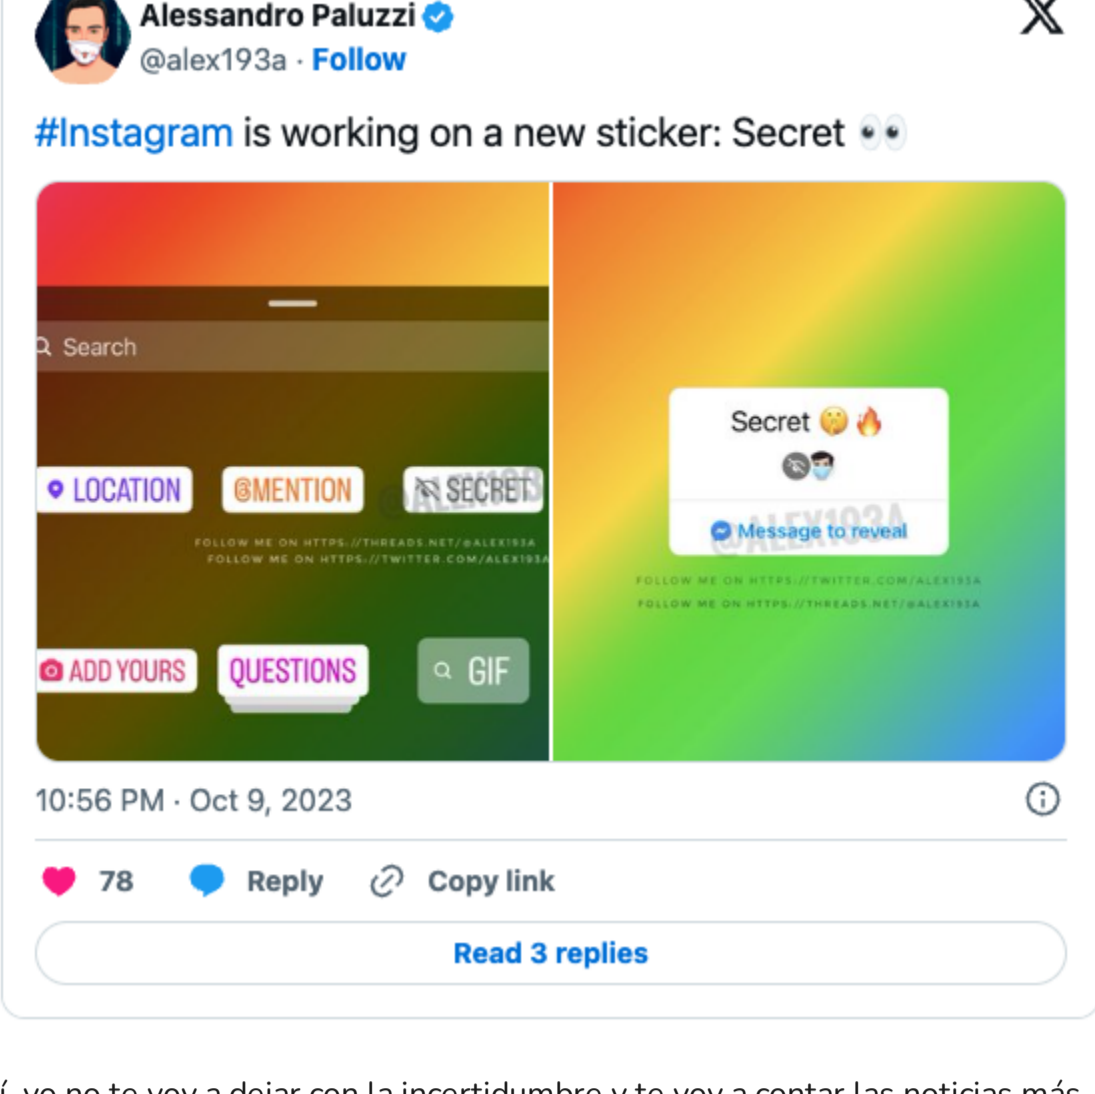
Alessandro Paluzzi
@alex193a · Follow

#Instagram is working on a new sticker: Secret 👀

Search

LOCATION
@MENTION
SECRET

FOLLOW ME ON HTTPS://THREADS.NET/@ALEX193A
FOLLOW ME ON HTTPS://TWITTER.COM/ALEX193A

ADD YOURS
QUESTIONS
GIF

Secret 🤫🔥

Message to reveal

@ALEX193A

FOLLOW ME ON HTTPS://TWITTER.COM/ALEX193A
FOLLOW ME ON HTTPS://THREADS.NET/@ALEX193A

10:56 PM · Oct 9, 2023

78 Reply Copy link

Read 3 replies

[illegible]